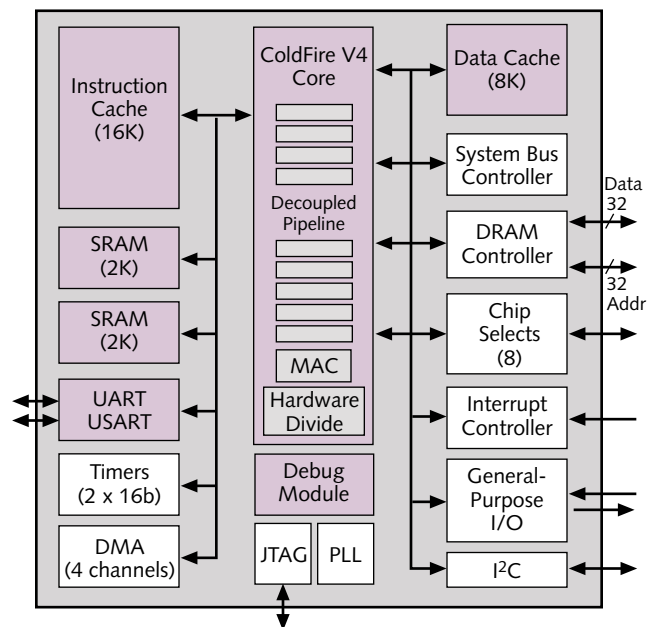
Instruction Cache (16K)

SRAM (2K)

SRAM (2K)

UART USART

Timers (2 x 16b)

DMA (4 channels)

ColdFire V4 Core

Decoupled Pipeline

MAC

Hardware Divide

Debug Module

JTAG

PLL

Data Cache (8K)

System Bus Controller

DRAM Controller

Data 32

32 Addr

Chip Selects (8)

Interrupt Controller

General-Purpose I/O

I$^2$C